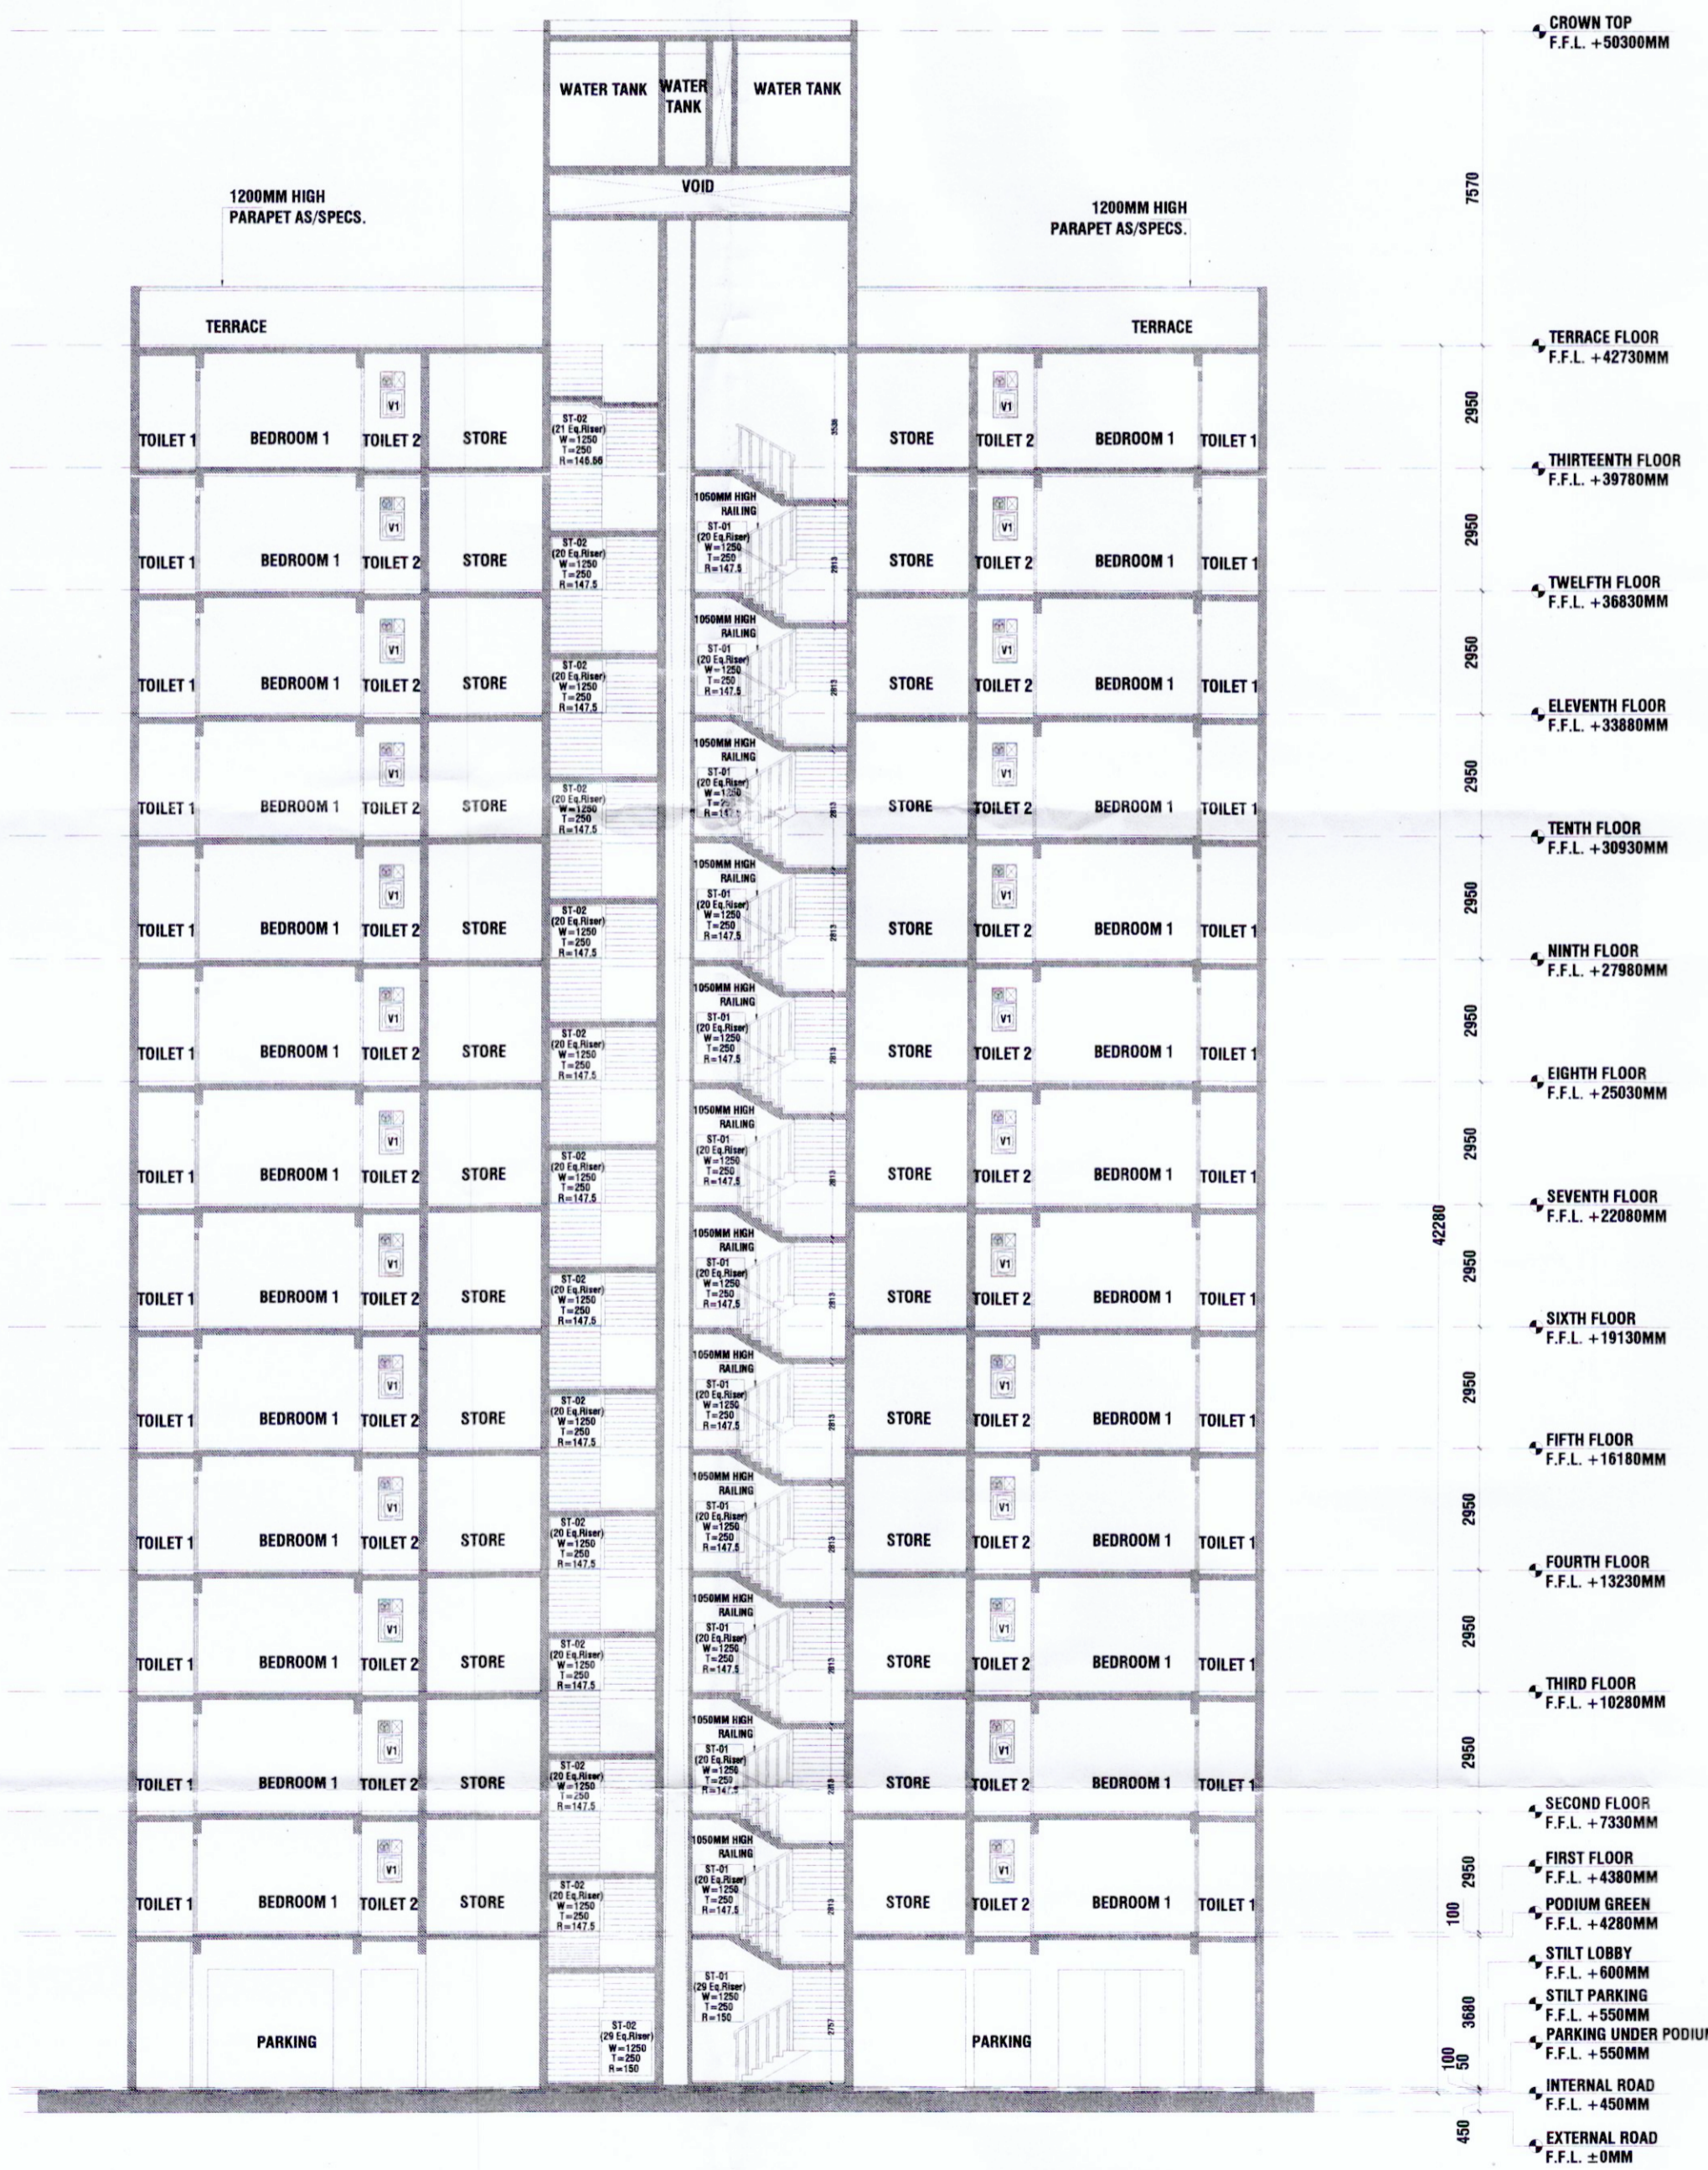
WATER TANK
WATER TANK
WATER TANK
VOID

1200MM HIGH PARAPET AS/SPECS.

1200MM HIGH PARAPET AS/SPECS.

TERRACE
TERRACE

TOILET 1 BEDROOM 1 V1 TOILET 2 STORE
ST-02 (21 Eq.Riser) W=1250 T=250 R=148.86
3536
STORE V1 TOILET 2 BEDROOM 1 TOILET 1

TOILET 1 BEDROOM 1 V1 TOILET 2 STORE
ST-02 (20 Eq.Riser) W=1250 T=250 R=147.5
1050MM HIGH RAILING
ST-01 (20 Eq.Riser) W=1250 T=250 R=147.5
2813
STORE V1 TOILET 2 BEDROOM 1 TOILET 1

TOILET 1 BEDROOM 1 V1 TOILET 2 STORE
ST-02 (20 Eq.Riser) W=1250 T=250 R=147.5
1050MM HIGH RAILING
ST-01 (20 Eq.Riser) W=1250 T=250 R=147.5
2813
STORE V1 TOILET 2 BEDROOM 1 TOILET 1

TOILET 1 BEDROOM 1 V1 TOILET 2 STORE
ST-02 (20 Eq.Riser) W=1250 T=250 R=147.5
1050MM HIGH RAILING
ST-01 (20 Eq.Riser) W=1250 T=250 R=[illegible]
2813
STORE V1 TOILET 2 BEDROOM 1 TOILET 1

TOILET 1 BEDROOM 1 V1 TOILET 2 STORE
ST-02 (20 Eq.Riser) W=1250 T=250 R=147.5
1050MM HIGH RAILING
ST-01 (20 Eq.Riser) W=1250 T=250 R=147.5
2813
STORE V1 TOILET 2 BEDROOM 1 TOILET 1

TOILET 1 BEDROOM 1 V1 TOILET 2 STORE
ST-02 (20 Eq.Riser) W=1250 T=250 R=147.5
1050MM HIGH RAILING
ST-01 (20 Eq.Riser) W=1250 T=250 R=147.5
2813
STORE V1 TOILET 2 BEDROOM 1 TOILET 1

TOILET 1 BEDROOM 1 V1 TOILET 2 STORE
ST-02 (20 Eq.Riser) W=1250 T=250 R=147.5
1050MM HIGH RAILING
ST-01 (20 Eq.Riser) W=1250 T=250 R=147.5
2813
STORE V1 TOILET 2 BEDROOM 1 TOILET 1

TOILET 1 BEDROOM 1 V1 TOILET 2 STORE
ST-02 (20 Eq.Riser) W=1250 T=250 R=147.5
1050MM HIGH RAILING
ST-01 (20 Eq.Riser) W=1250 T=250 R=147.5
2813
STORE V1 TOILET 2 BEDROOM 1 TOILET 1

TOILET 1 BEDROOM 1 V1 TOILET 2 STORE
ST-02 (20 Eq.Riser) W=1250 T=250 R=147.5
1050MM HIGH RAILING
ST-01 (20 Eq.Riser) W=1250 T=250 R=147.5
2813
STORE V1 TOILET 2 BEDROOM 1 TOILET 1

TOILET 1 BEDROOM 1 V1 TOILET 2 STORE
ST-02 (20 Eq.Riser) W=1250 T=250 R=147.5
1050MM HIGH RAILING
ST-01 (20 Eq.Riser) W=1250 T=250 R=147.5
2813
STORE V1 TOILET 2 BEDROOM 1 TOILET 1

TOILET 1 BEDROOM 1 V1 TOILET 2 STORE
ST-02 (20 Eq.Riser) W=1250 T=250 R=147.5
1050MM HIGH RAILING
ST-01 (20 Eq.Riser) W=1250 T=250 R=147.5
2813
STORE V1 TOILET 2 BEDROOM 1 TOILET 1

TOILET 1 BEDROOM 1 V1 TOILET 2 STORE
ST-02 (20 Eq.Riser) W=1250 T=250 R=147.5
1050MM HIGH RAILING
ST-01 (20 Eq.Riser) W=1250 T=250 R=147.5
2813
STORE V1 TOILET 2 BEDROOM 1 TOILET 1

TOILET 1 BEDROOM 1 V1 TOILET 2 STORE
ST-02 (20 Eq.Riser) W=1250 T=250 R=147.5
1050MM HIGH RAILING
ST-01 (20 Eq.Riser) W=1250 T=250 R=147.5
2813
STORE V1 TOILET 2 BEDROOM 1 TOILET 1

TOILET 1 BEDROOM 1 V1 TOILET 2 STORE
ST-02 (20 Eq.Riser) W=1250 T=250 R=147.5
1050MM HIGH RAILING
ST-01 (20 Eq.Riser) W=1250 T=250 R=147.5
2813
STORE V1 TOILET 2 BEDROOM 1 TOILET 1

PARKING
ST-02 (29 Eq.Riser) W=1250 T=250 R=150
ST-01 (29 Eq.Riser) W=1250 T=250 R=150
2757
PARKING

7570
2950
2950
2950
2950
2950
2950
2950
2950
2950
2950
2950
2950
2950
42280
100
3680
100
50
450

CROWN TOP F.F.L. +50300MM
TERRACE FLOOR F.F.L. +42730MM
THIRTEENTH FLOOR F.F.L. +39780MM
TWELFTH FLOOR F.F.L. +36830MM
ELEVENTH FLOOR F.F.L. +33880MM
TENTH FLOOR F.F.L. +30930MM
NINTH FLOOR F.F.L. +27980MM
EIGHTH FLOOR F.F.L. +25030MM
SEVENTH FLOOR F.F.L. +22080MM
SIXTH FLOOR F.F.L. +19130MM
FIFTH FLOOR F.F.L. +16180MM
FOURTH FLOOR F.F.L. +13230MM
THIRD FLOOR F.F.L. +10280MM
SECOND FLOOR F.F.L. +7330MM
FIRST FLOOR F.F.L. +4380MM
PODIUM GREEN F.F.L. +4280MM
STILT LOBBY F.F.L. +600MM
STILT PARKING F.F.L. +550MM
PARKING UNDER PODIU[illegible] F.F.L. +550MM
INTERNAL ROAD F.F.L. +450MM
EXTERNAL ROAD F.F.L. ±0MM